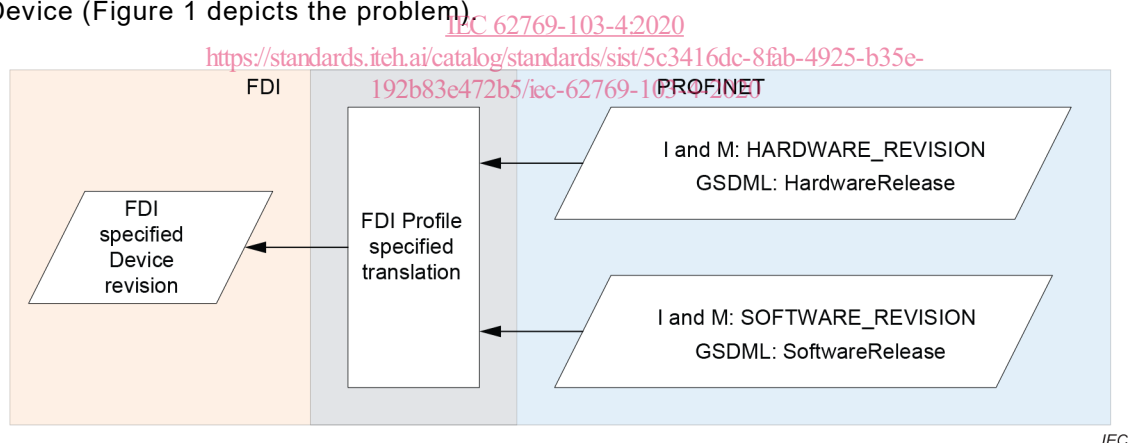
Device (Figure 1 depicts the problem).

IEC 62769-103-4:2020
https://standards.iteh.ai/catalog/standards/sist/5c3416dc-8fab-4925-b35e-192b83e472b5/iec-62769-103-4-2020

FDI

PROFINET

I and M: HARDWARE_REVISION
GSDML: HardwareRelease

FDI specified Device revision

FDI Profile specified translation

I and M: SOFTWARE_REVISION
GSDML: SoftwareRelease

IEC